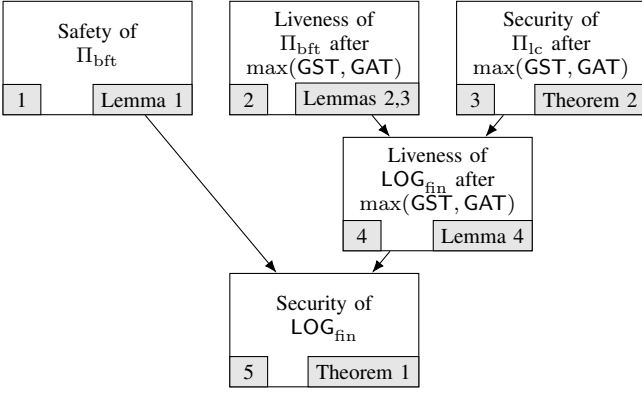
Safety of $\Pi_{\mathrm{bft}}$

1

Lemma 1

Liveness of $\Pi_{\mathrm{bft}}$ after $\max(\mathsf{GST}, \mathsf{GAT})$

2

Lemmas 2,3

Security of $\Pi_{\mathrm{lc}}$ after $\max(\mathsf{GST}, \mathsf{GAT})$

3

Theorem 2

Liveness of $\mathsf{LOG}_{\mathrm{fin}}$ after $\max(\mathsf{GST}, \mathsf{GAT})$

4

Lemma 4

Security of $\mathsf{LOG}_{\mathrm{fin}}$

5

Theorem 1